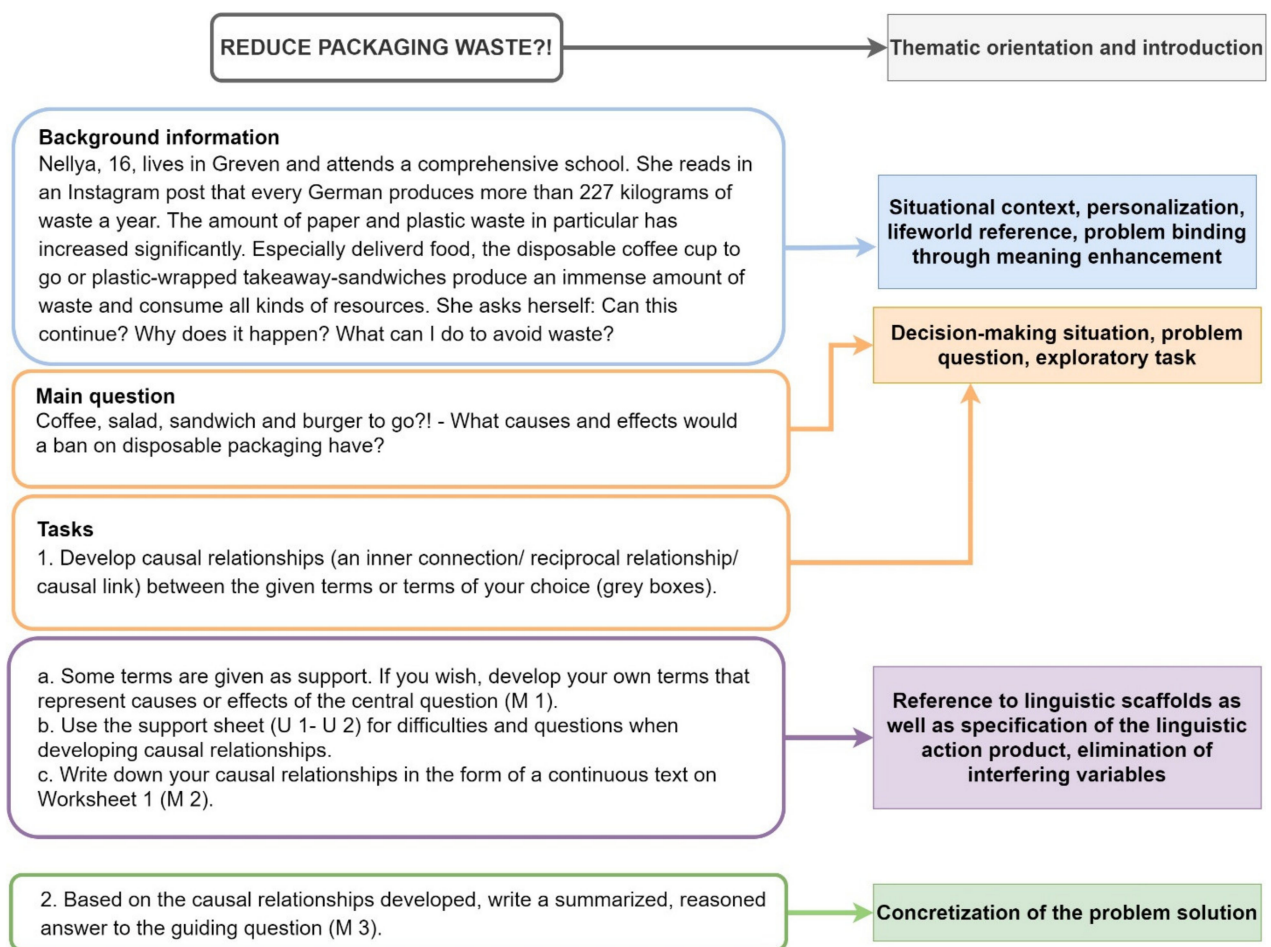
REDUCE PACKAGING WASTE?!

Thematic orientation and introduction

Background information
Nellya, 16, lives in Greven and attends a comprehensive school. She reads in an Instagram post that every German produces more than 227 kilograms of waste a year. The amount of paper and plastic waste in particular has increased significantly. Especially deliverd food, the disposable coffee cup to go or plastic-wrapped takeaway-sandwiches produce an immense amount of waste and consume all kinds of resources. She asks herself: Can this continue? Why does it happen? What can I do to avoid waste?

Situational context, personalization, lifeworld reference, problem binding through meaning enhancement

Decision-making situation, problem question, exploratory task

Main question
Coffee, salad, sandwich and burger to go?! - What causes and effects would a ban on disposable packaging have?

Tasks
1. Develop causal relationships (an inner connection/ reciprocal relationship/ causal link) between the given terms or terms of your choice (grey boxes).

a. Some terms are given as support. If you wish, develop your own terms that represent causes or effects of the central question (M 1).
b. Use the support sheet (U 1- U 2) for difficulties and questions when developing causal relationships.
c. Write down your causal relationships in the form of a continuous text on Worksheet 1 (M 2).

Reference to linguistic scaffolds as well as specification of the linguistic action product, elimination of interfering variables

2. Based on the causal relationships developed, write a summarized, reasoned answer to the guiding question (M 3).

Concretization of the problem solution